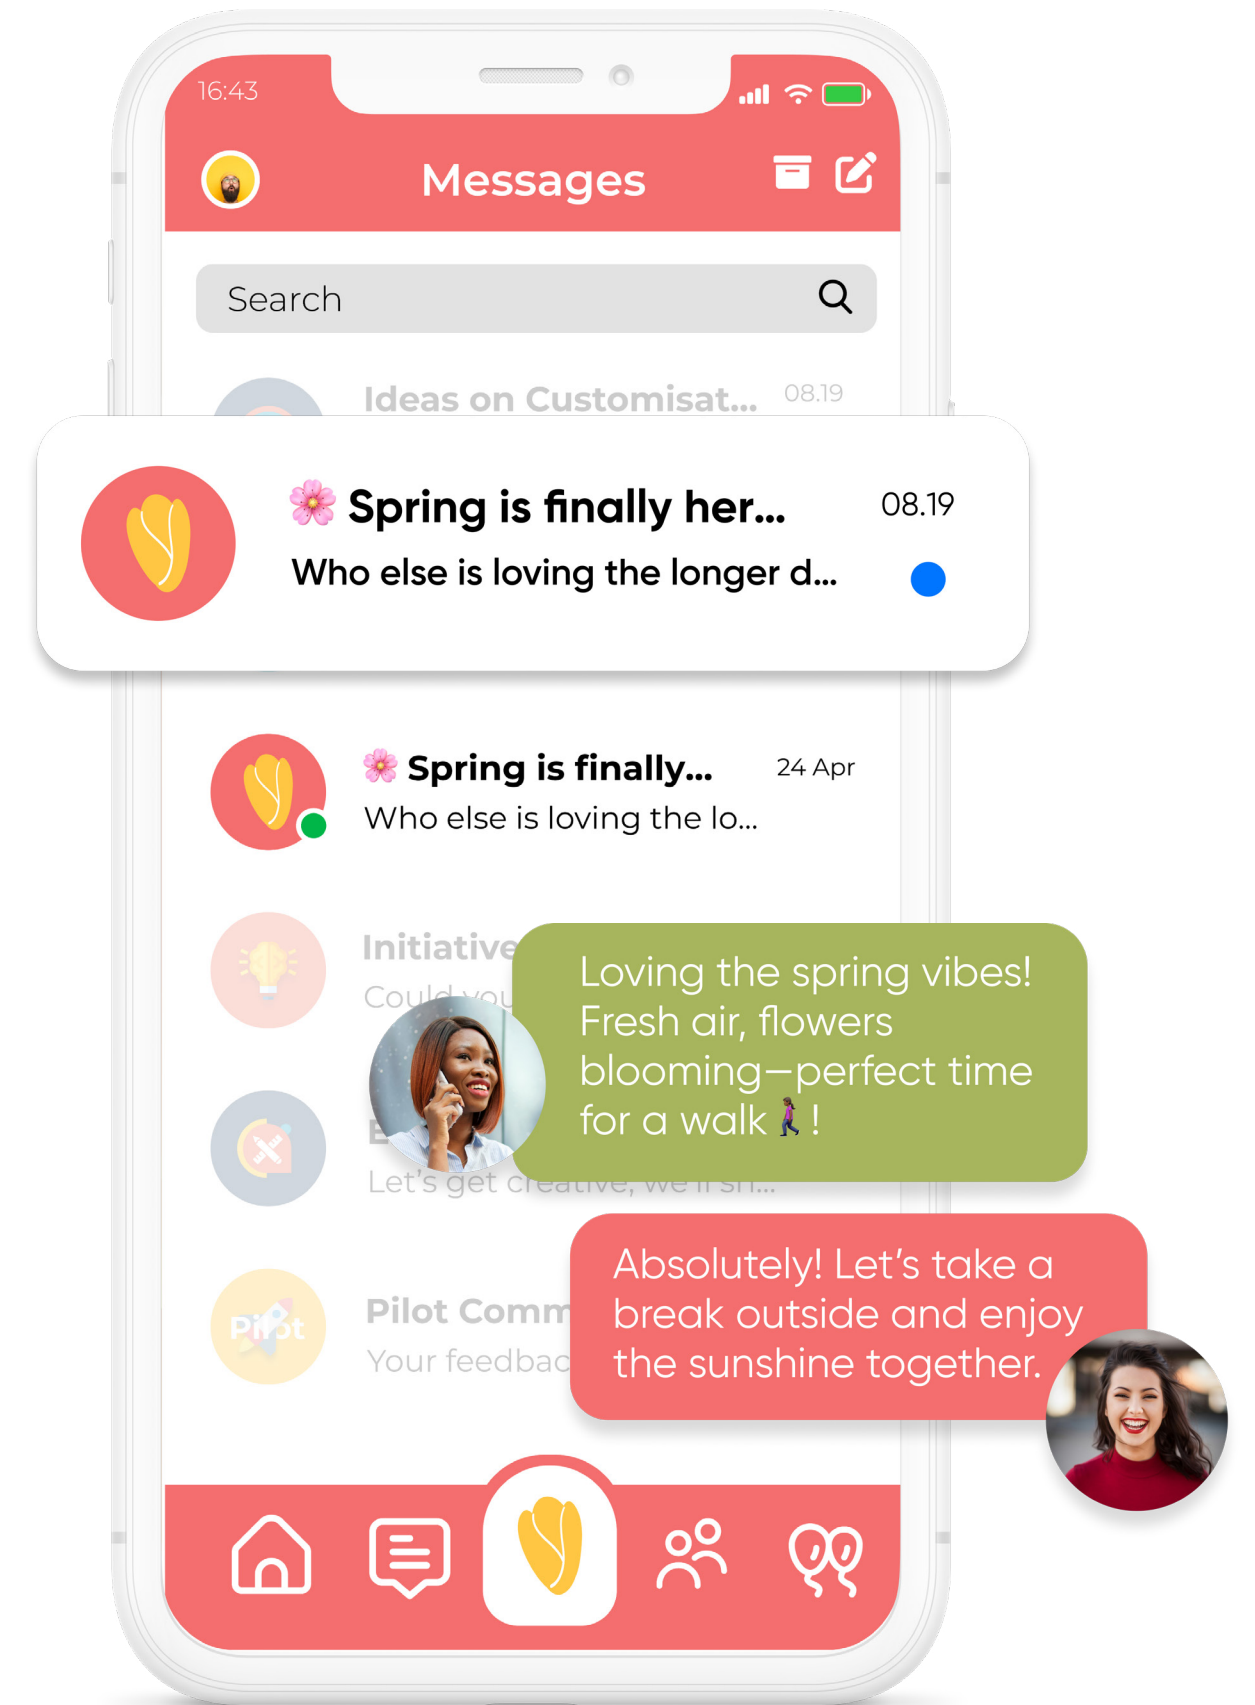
16:43

Messages

Search

Ideas on Customisat... 08.19

🌸 Spring is finally her... 08.19
Who else is loving the longer d...

🌸 Spring is finally... 24 Apr
Who else is loving the lo...

Initiative
Could you

Loving the spring vibes! Fresh air, flowers blooming—perfect time for a walk 🚶‍♀️!

E
Let's get creative, we'll sh...

Absolutely! Let's take a break outside and enjoy the sunshine together.

Pilot Comm
Your feedbac

Pilot